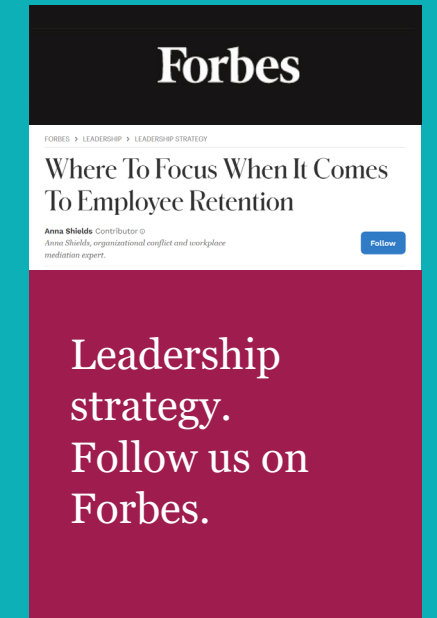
Forbes

FORBES > LEADERSHIP > LEADERSHIP STRATEGY

Where To Focus When It Comes To Employee Retention

Anna Shields Contributor ⓘ
Anna Shields, organizational conflict and workplace mediation expert.

Follow

Leadership strategy. Follow us on Forbes.